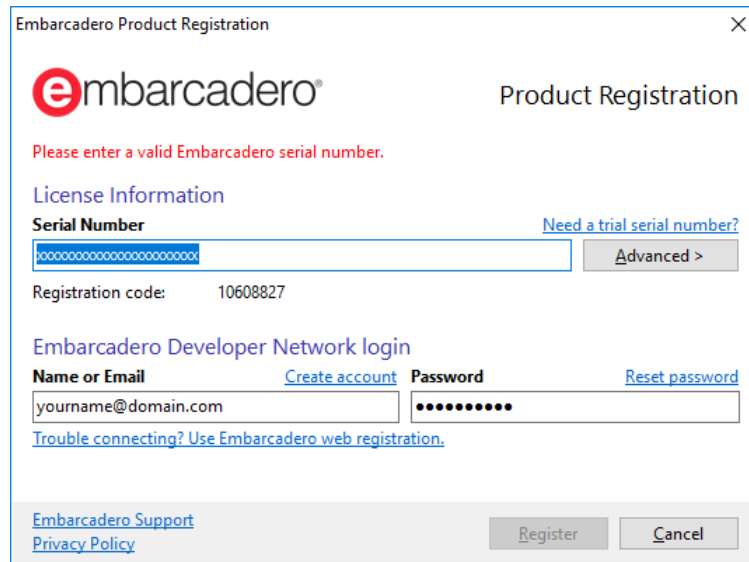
Embarcadero Product Registration

embarcadero®

Product Registration

Please enter a valid Embarcadero serial number.

License Information

Serial Number

Need a trial serial number?

xxxxxxxxxxxxxxxxxxxxxxxx

Advanced >

Registration code: 10608827

Embarcadero Developer Network login

Name or Email

Create account

Password

Reset password

yourname@domain.com

••••••••••

Trouble connecting? Use Embarcadero web registration.

Embarcadero Support

Privacy Policy

Register

Cancel